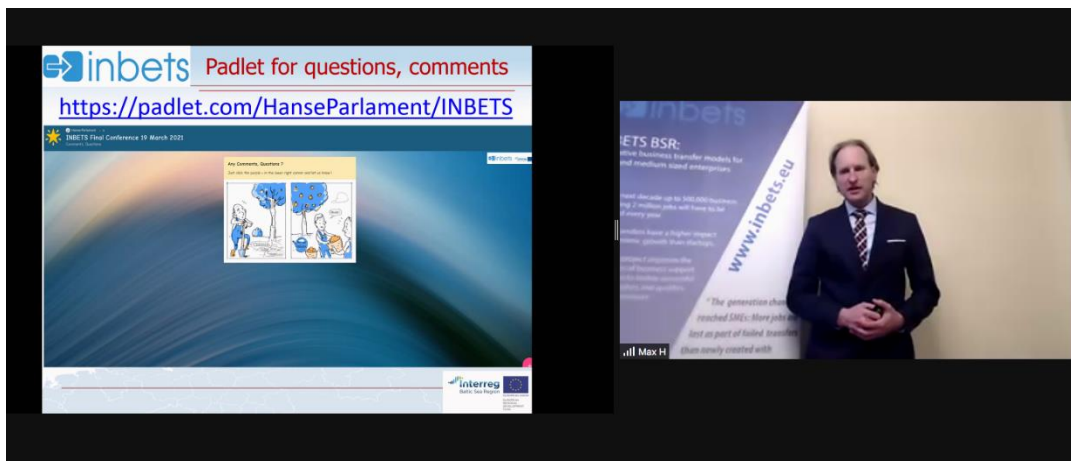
inbets Padlet for questions, comments

https://padlet.com/HanseParlament/INBETS

INBETS Final Conference 19 March 2021

Any Comments, Questions ?

inbets

Interreg
Baltic Sea Region

inbets

ETS BSR:
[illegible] business transfer models for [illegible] and medium sized enterprises

www.inbets.eu

"The generation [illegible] reached SMEs: More jobs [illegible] lost as part of failed transfe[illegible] than newly created with

Max H